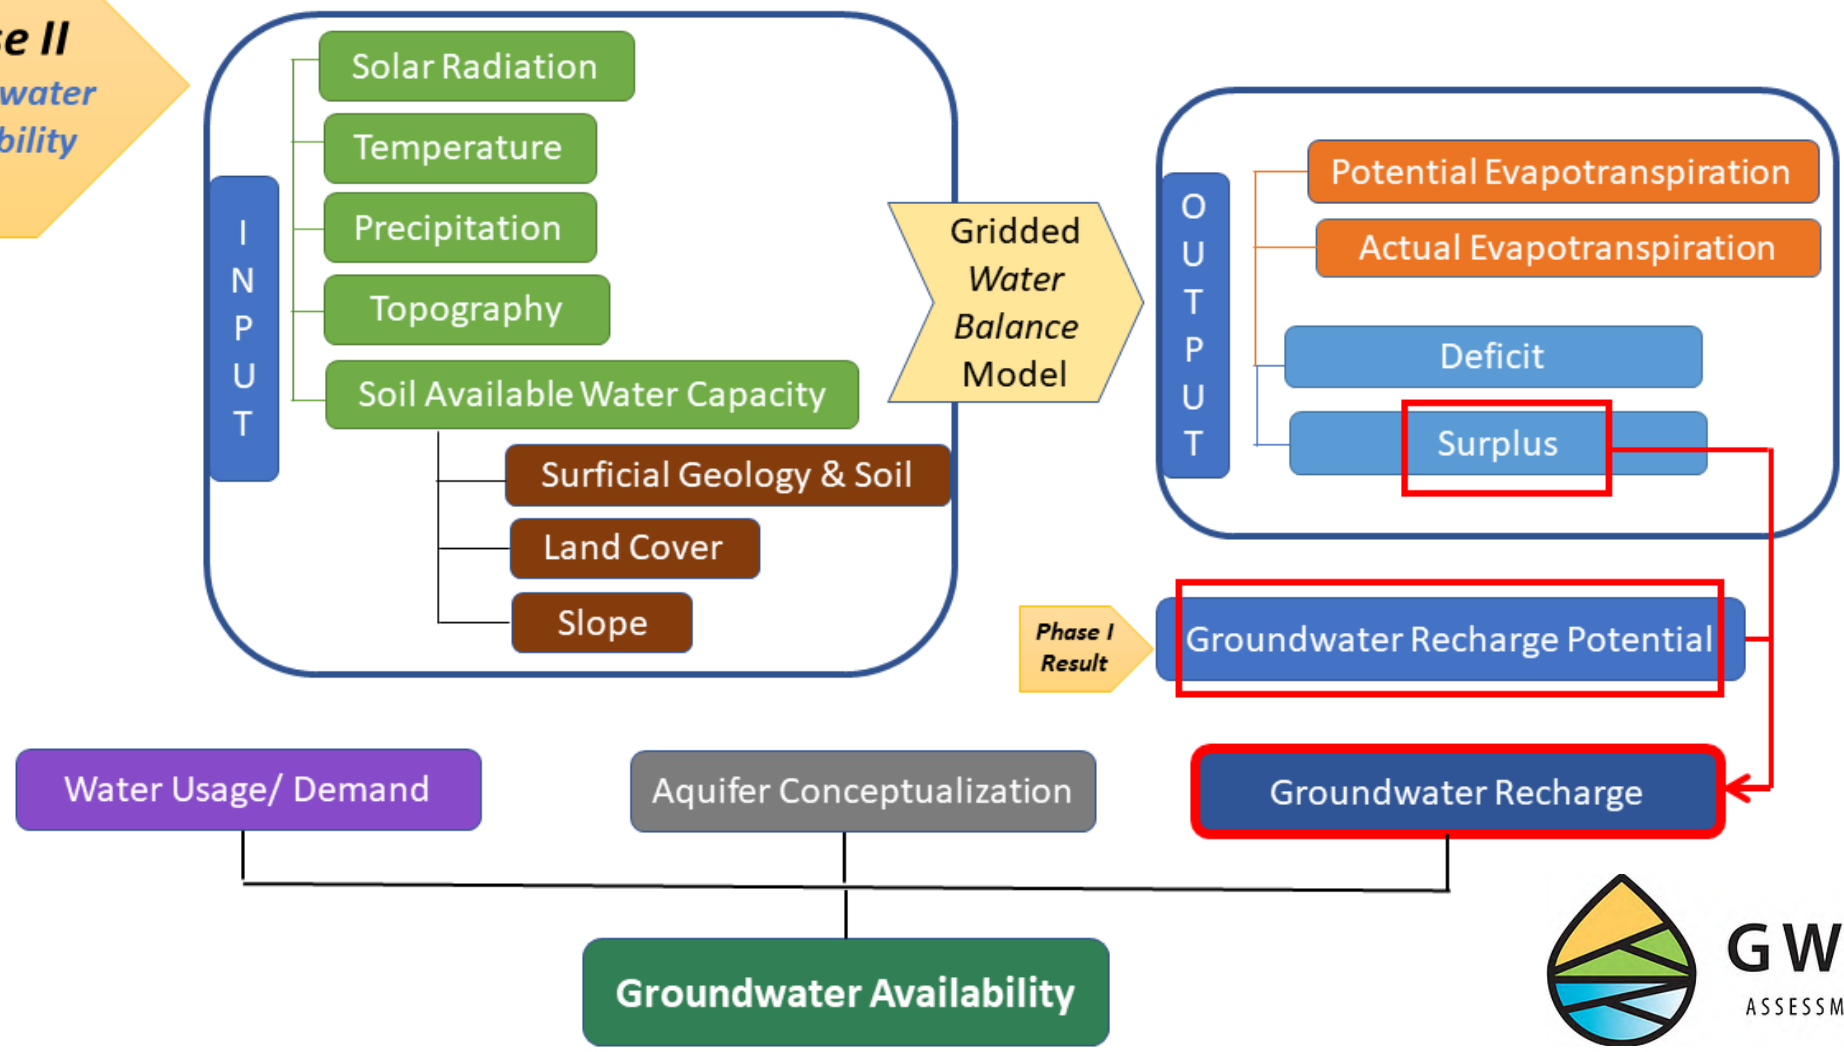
e II
water
bility

INPUT

Solar Radiation

Temperature

Precipitation

Topography

Soil Available Water Capacity

Surficial Geology & Soil

Land Cover

Slope

Gridded *Water Balance* Model

OUTPUT

Potential Evapotranspiration

Actual Evapotranspiration

Deficit

Surplus

Phase I Result

Groundwater Recharge Potential

Water Usage/ Demand

Aquifer Conceptualization

Groundwater Recharge

Groundwater Availability

GW
ASSESSM